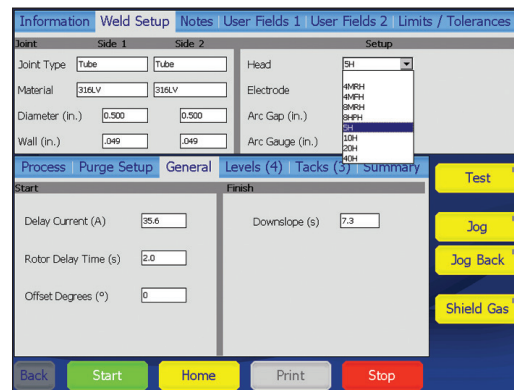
Information | Weld Setup | Notes | User Fields 1 | User Fields 2 | Limits / Tolerances

Joint Side 1 Side 2

Joint Type Tube Tube

Material 316LV 316LV

Diameter (in.) 0.500 0.500

Wall (in.) .049 .049

Setup

Head 5H

Electrode

Arc Gap (in.)

Arc Gauge (in.)

4MRH
4MFH
8MRH
8HPH
5H
10H
20H
40H

Process | Purge Setup | General | Levels (4) | Tacks (3) | Summary

Start

Delay Current (A) 35.6

Rotor Delay Time (s) 2.0

Offset Degrees (°) 0

Finish

Downslope (s) 7.3

Test

Jog

Jog Back

Shield Gas

Back Start Home Print Stop